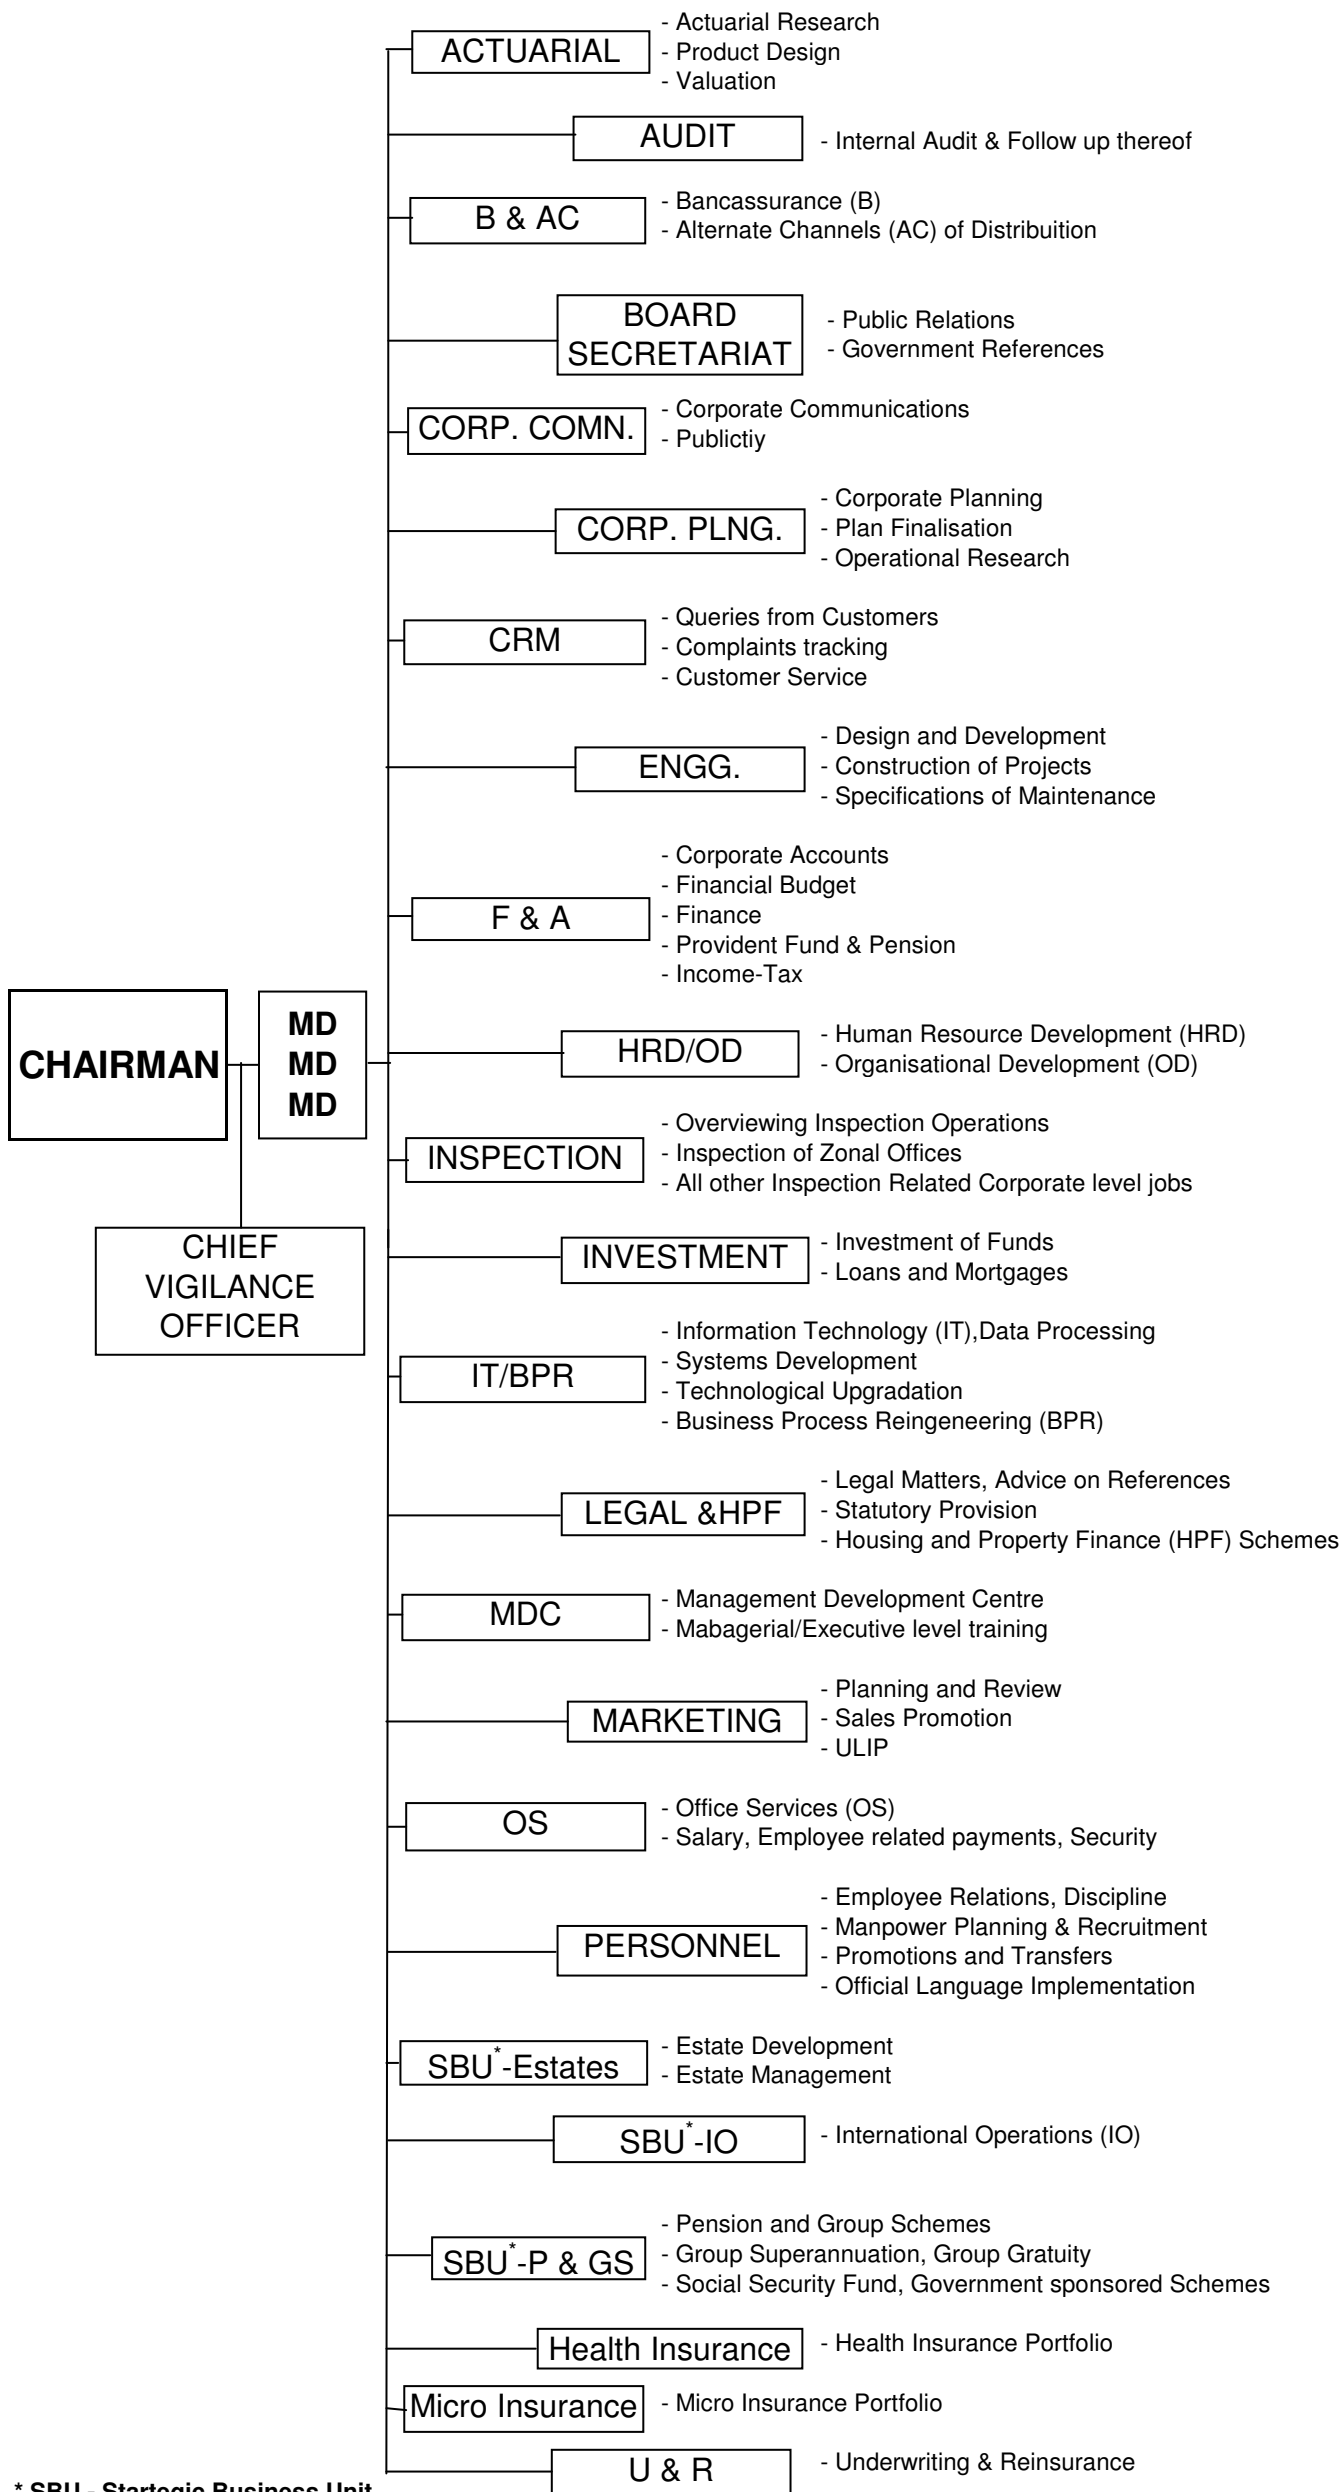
ACTUARIAL
- Actuarial Research
- Product Design
- Valuation

AUDIT
- Internal Audit & Follow up thereof

B & AC
- Bancassurance (B)
- Alternate Channels (AC) of Distribuition

BOARD SECRETARIAT
- Public Relations
- Government References

CORP. COMN.
- Corporate Communications
- Publictiy

CORP. PLNG.
- Corporate Planning
- Plan Finalisation
- Operational Research

CRM
- Queries from Customers
- Complaints tracking
- Customer Service

ENGG.
- Design and Development
- Construction of Projects
- Specifications of Maintenance

F & A
- Corporate Accounts
- Financial Budget
- Finance
- Provident Fund & Pension
- Income-Tax

CHAIRMAN

MD
MD
MD

HRD/OD
- Human Resource Development (HRD)
- Organisational Development (OD)

INSPECTION
- Overviewing Inspection Operations
- Inspection of Zonal Offices
- All other Inspection Related Corporate level jobs

CHIEF VIGILANCE OFFICER

INVESTMENT
- Investment of Funds
- Loans and Mortgages

IT/BPR
- Information Technology (IT),Data Processing
- Systems Development
- Technological Upgradation
- Business Process Reingeneering (BPR)

LEGAL &HPF
- Legal Matters, Advice on References
- Statutory Provision
- Housing and Property Finance (HPF) Schemes

MDC
- Management Development Centre
- Mabagerial/Executive level training

MARKETING
- Planning and Review
- Sales Promotion
- ULIP

OS
- Office Services (OS)
- Salary, Employee related payments, Security

PERSONNEL
- Employee Relations, Discipline
- Manpower Planning & Recruitment
- Promotions and Transfers
- Official Language Implementation

SBU$^*$-Estates
- Estate Development
- Estate Management

SBU$^*$-IO
- International Operations (IO)

SBU$^*$-P & GS
- Pension and Group Schemes
- Group Superannuation, Group Gratuity
- Social Security Fund, Government sponsored Schemes

Health Insurance
- Health Insurance Portfolio

Micro Insurance
- Micro Insurance Portfolio

U & R
- Underwriting & Reinsurance

* SBU - Startegic Business Unit